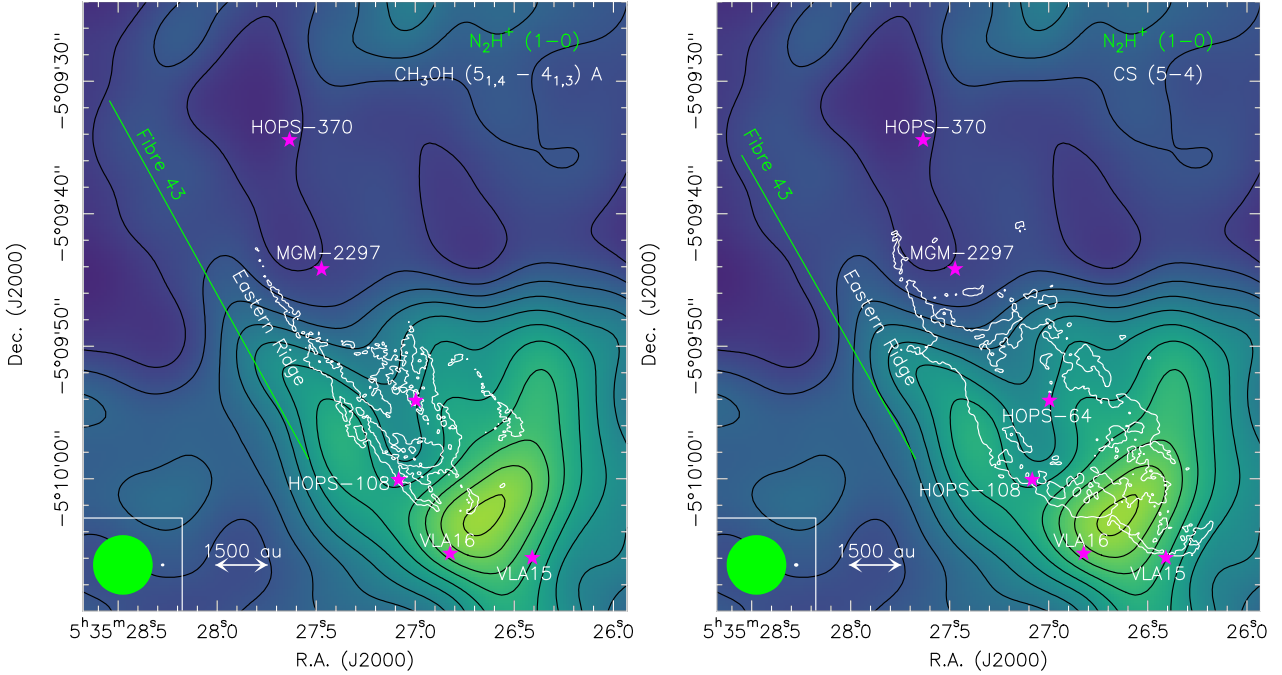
$N_2H^+$ (1−0)
$CH_3OH$ ($5_{1,4}$ − $4_{1,3}$) A
−5°09'30''
−5°09'40''
−5°09'50''
−5°10'00''
Dec. (J2000)
Fibre 43
HOPS−370
MGM−2297
Eastern Ridge
HOPS−108
VLA16
VLA15
1500 au
$5^h35^m28^s.5$
$28^s.0$
$27^s.5$
$27^s.0$
$26^s.5$
$26^s.0$
R.A. (J2000)

$N_2H^+$ (1−0)
CS (5−4)
−5°09'30''
−5°09'40''
−5°09'50''
−5°10'00''
Dec. (J2000)
Fibre 43
HOPS−370
MGM−2297
Eastern Ridge
HOPS−64
HOPS−108
VLA16
VLA15
1500 au
$5^h35^m28^s.5$
$28^s.0$
$27^s.5$
$27^s.0$
$26^s.5$
$26^s.0$
R.A. (J2000)